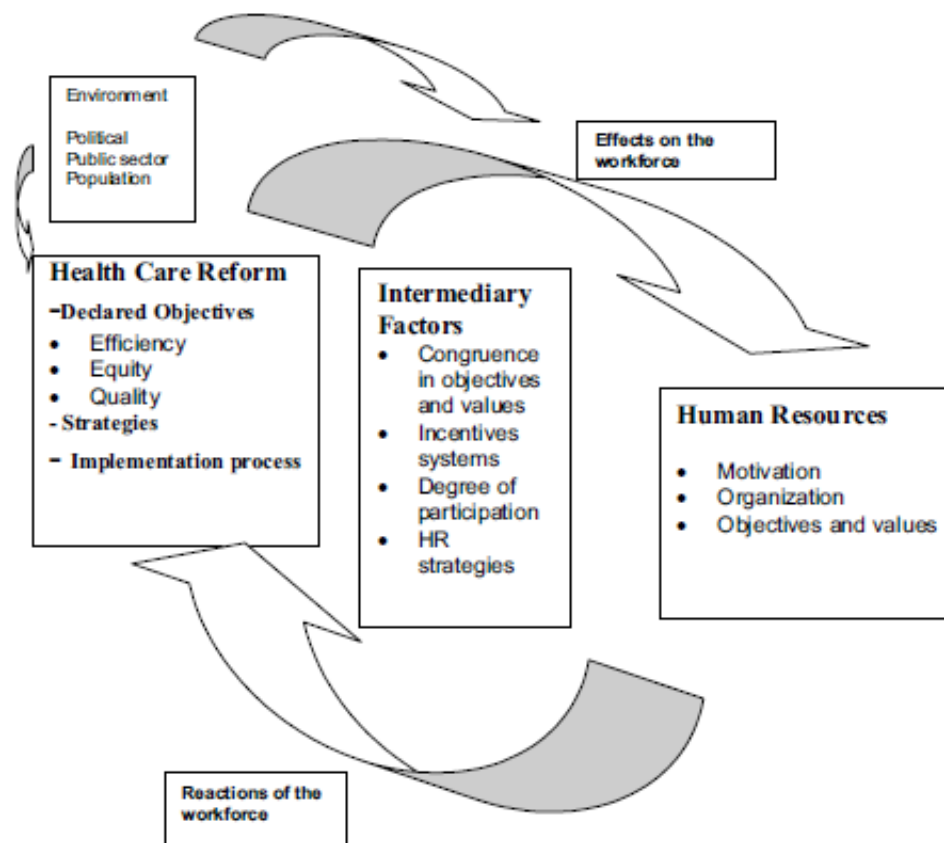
Environment

Political
Public sector
Population

Effects on the workforce

Health Care Reform
-Declared Objectives
- Efficiency
- Equity
- Quality
- Strategies
- Implementation process

Intermediary Factors
- Congruence in objectives and values
- Incentives systems
- Degree of participation
- HR strategies

Human Resources
- Motivation
- Organization
- Objectives and values

Reactions of the workforce